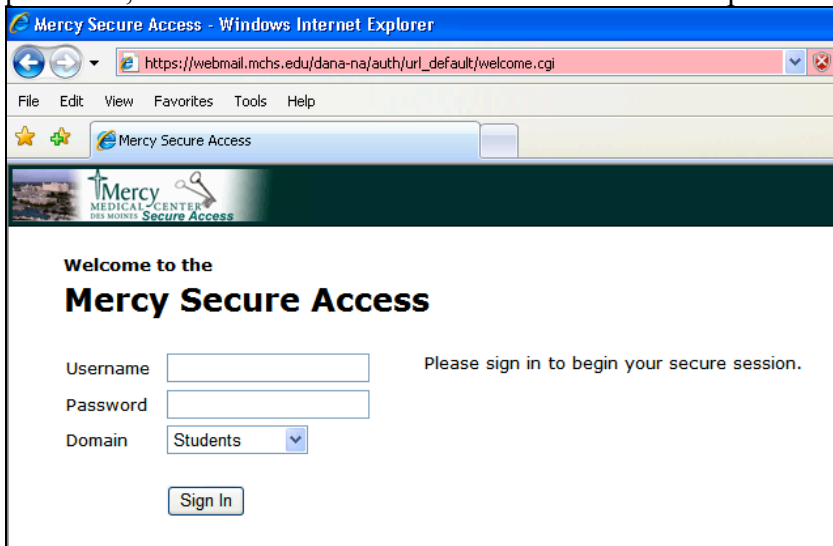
Mercy Secure Access - Windows Internet Explorer

https://webmail.mchs.edu/dana-na/auth/url_default/welcome.cgi

File Edit View Favorites Tools Help

Mercy Secure Access

Mercy MEDICAL CENTER DES MOINES Secure Access

Welcome to the

Mercy Secure Access

Username

Password

Domain Students

Please sign in to begin your secure session.

Sign In